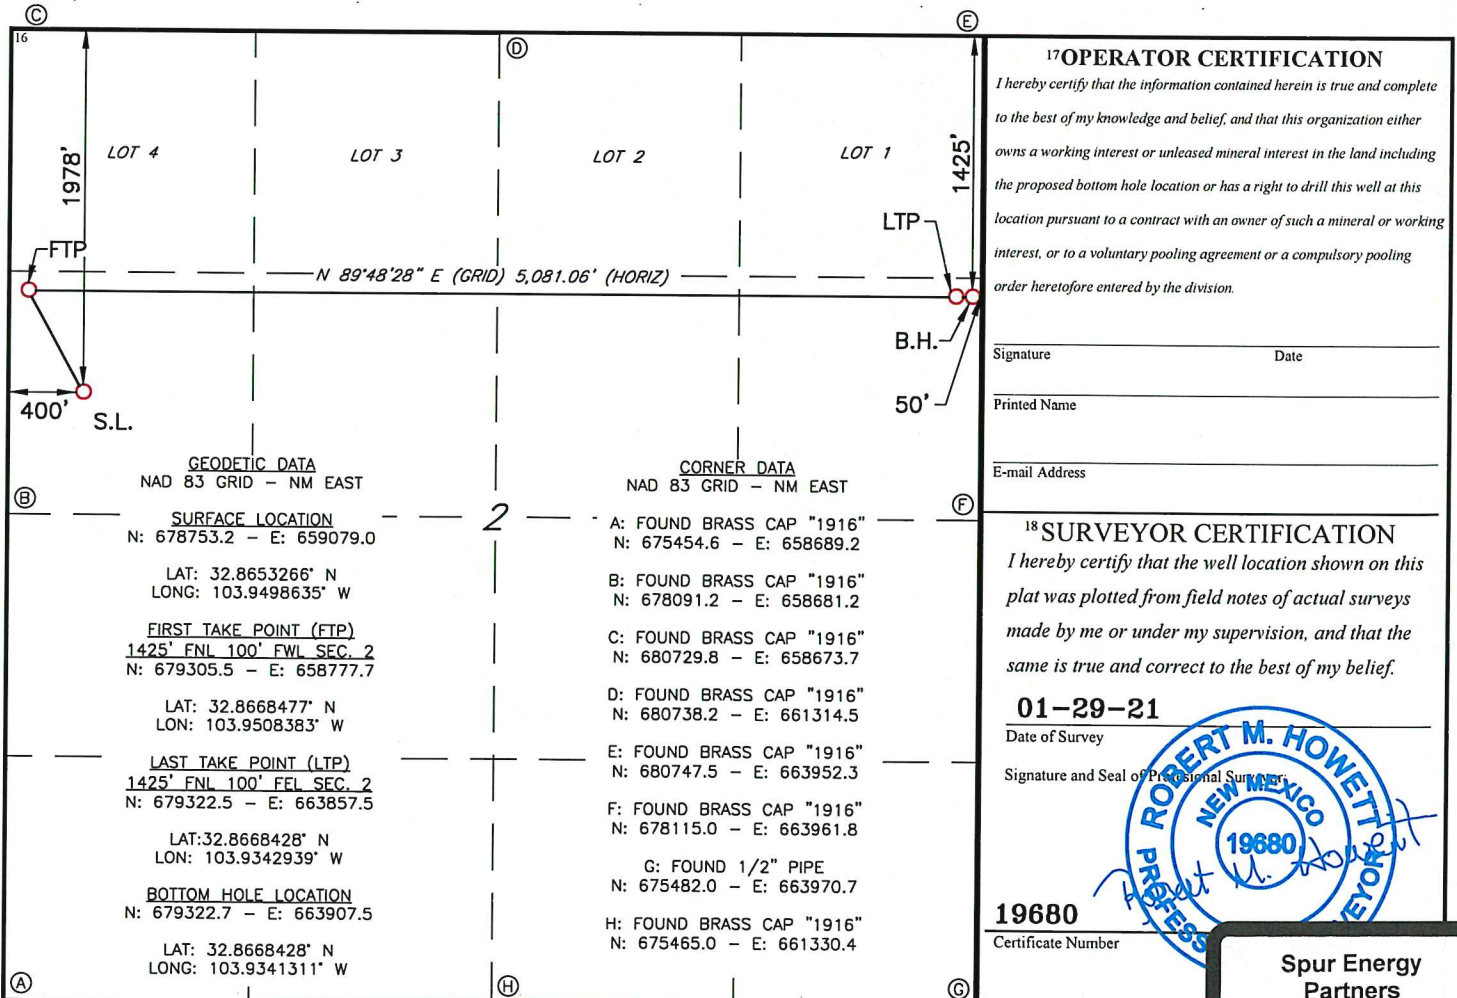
C

16

D

E

LOT 4

LOT 3

LOT 2

LOT 1

1978'

1425'

FTP

LTP

N 89°48'28" E (GRID) 5,081.06' (HORIZ)

B.H.

400'

S.L.

50'

GEODETIC DATA
NAD 83 GRID – NM EAST

CORNER DATA
NAD 83 GRID – NM EAST

B

2

F

SURFACE LOCATION
N: 678753.2 – E: 659079.0

LAT: 32.8653266° N
LONG: 103.9498635° W

FIRST TAKE POINT (FTP)
1425' FNL 100' FWL SEC. 2
N: 679305.5 – E: 658777.7

LAT: 32.8668477° N
LON: 103.9508383° W

LAST TAKE POINT (LTP)
1425' FNL 100' FEL SEC. 2
N: 679322.5 – E: 663857.5

LAT:32.8668428° N
LON: 103.9342939° W

BOTTOM HOLE LOCATION
N: 679322.7 – E: 663907.5

LAT: 32.8668428° N
LONG: 103.9341311° W

A: FOUND BRASS CAP "1916"
N: 675454.6 – E: 658689.2

B: FOUND BRASS CAP "1916"
N: 678091.2 – E: 658681.2

C: FOUND BRASS CAP "1916"
N: 680729.8 – E: 658673.7

D: FOUND BRASS CAP "1916"
N: 680738.2 – E: 661314.5

E: FOUND BRASS CAP "1916"
N: 680747.5 – E: 663952.3

F: FOUND BRASS CAP "1916"
N: 678115.0 – E: 663961.8

G: FOUND 1/2" PIPE
N: 675482.0 – E: 663970.7

H: FOUND BRASS CAP "1916"
N: 675465.0 – E: 661330.4

A

H

G

17OPERATOR CERTIFICATION
I hereby certify that the information contained herein is true and complete to the best of my knowledge and belief, and that this organization either owns a working interest or unleased mineral interest in the land including the proposed bottom hole location or has a right to drill this well at this location pursuant to a contract with an owner of such a mineral or working interest, or to a voluntary pooling agreement or a compulsory pooling order heretofore entered by the division.

Signature Date

Printed Name

E-mail Address

18SURVEYOR CERTIFICATION
I hereby certify that the well location shown on this plat was plotted from field notes of actual surveys made by me or under my supervision, and that the same is true and correct to the best of my belief.

01–29–21
Date of Survey

Signature and Seal of Professional Surveyor:

ROBERT M. HOWETT
NEW MEXICO
19680
PROFESSIONAL SURVEYOR

Robert M. Howett

19680
Certificate Number

Spur Energy Partners